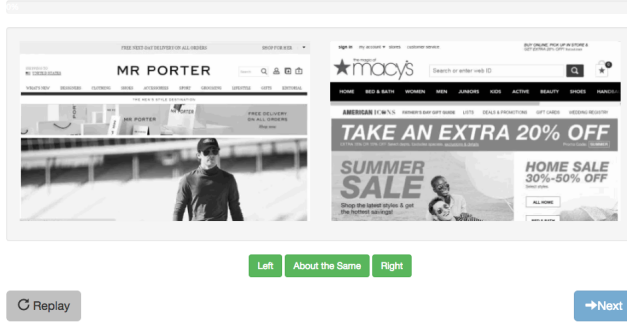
FREE NEXT DAY DELIVERY ON ALL ORDERS SHOP FOR HER

UNITED STATES

MR PORTER

WHAT'S NEW DESIGNERS CLOTHING SHOES ACCESSORIES SPORT GROOMING LIFESTYLE GIFTS EDITORIAL

THE MEN'S STYLE DESTINATION

MR PORTER

FREE DELIVERY ON ALL ORDERS

Shop now

sign in my account stores customer service

BUY ONLINE, PICK UP IN STORE & GET EXTRA 20% OFF

the magic of macy's

Search or enter web ID

HOME BED & BATH WOMEN MEN JUNIORS KIDS ACTIVE BEAUTY SHOES HANDBA

AMERICAN ICONS FATHER'S DAY GIFT GUIDE LISTS DEALS & PROMOTIONS GIFT CARDS WEDDING REGISTRY

TAKE AN EXTRA 20% OFF

SUMMER SALE

Shop the latest styles & get the hottest savings!

HOME SALE 30%-50% OFF

ALL HOME

Left

About the Same

Right

Replay

Next